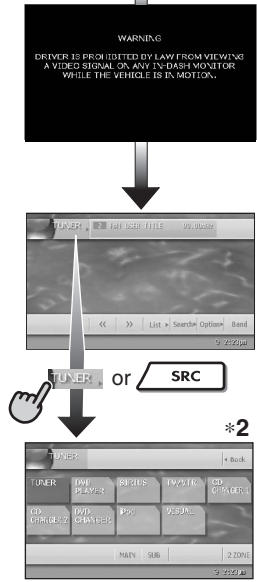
WARNING

DRIVER IS PROHIBITED BY LAW FROM VIEWING A VIDEO SIGNAL ON ANY IN-DASH MONITOR WHILE THE VEHICLE IS IN MOTION.

TUNER 2 FM USER TITLE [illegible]

« » List Search Option Band

2:22pm

TUNER or SRC

*2

TUNER Back

TUNER DVD PLAYER SIRIUS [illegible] CD CHANGER 1

CD CHANGER 2 DVD CHANGER iPod VISUAL

MAIN SUB 2 ZONE

2:22pm